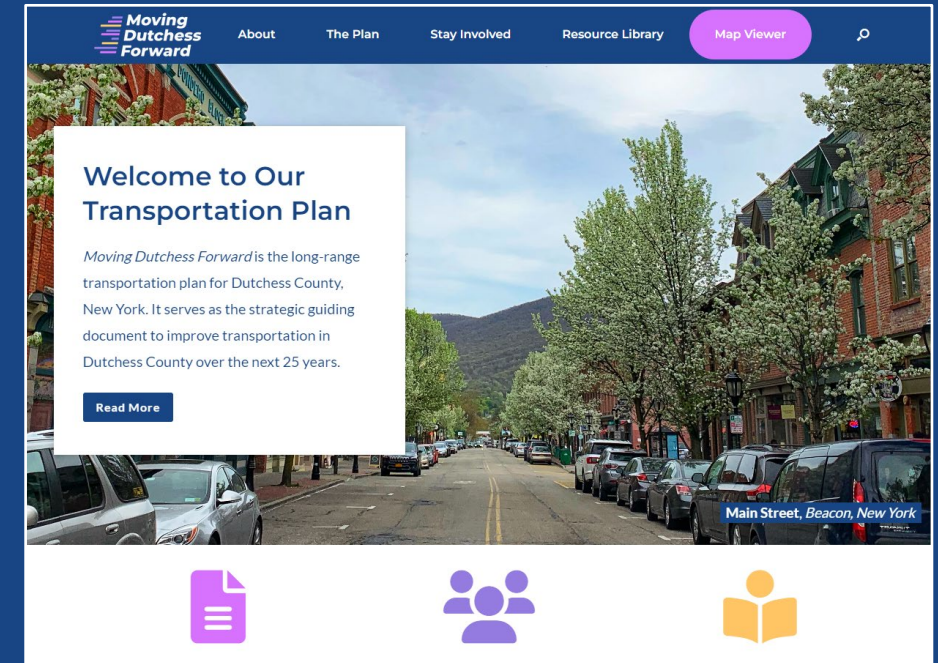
Moving Dutchess Forward

About The Plan Stay Involved Resource Library Map Viewer

Welcome to Our Transportation Plan

*Moving Dutchess Forward* is the long-range transportation plan for Dutchess County, New York. It serves as the strategic guiding document to improve transportation in Dutchess County over the next 25 years.

Read More

Main Street, *Beacon, New York*